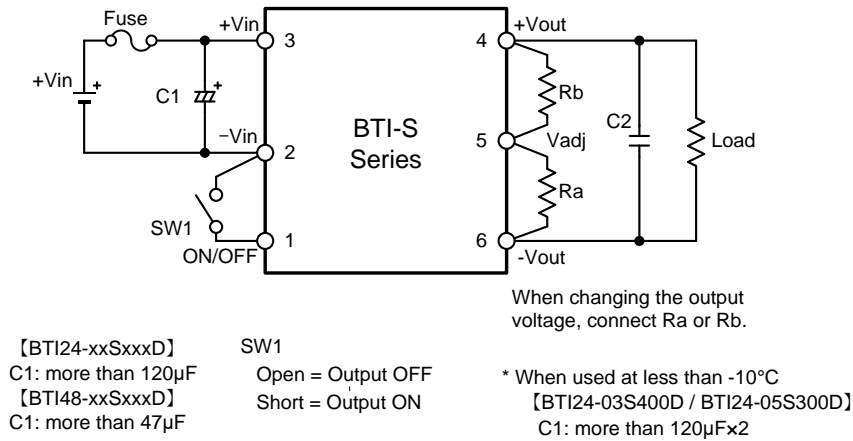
Fuse

+Vin

+Vin

C1

3

2

1

−Vin

SW1

ON/OFF

BTI-S
Series

4

5

6

+Vout

Rb

Vadj

Ra

-Vout

C2

Load

When changing the output voltage, connect Ra or Rb.

【BTI24-xxSxxxD】
C1: more than 120μF
【BTI48-xxSxxxD】
C1: more than 47μF

SW1
Open = Output OFF
Short = Output ON

* When used at less than -10°C
【BTI24-03S400D / BTI24-05S300D】
C1: more than 120μF×2